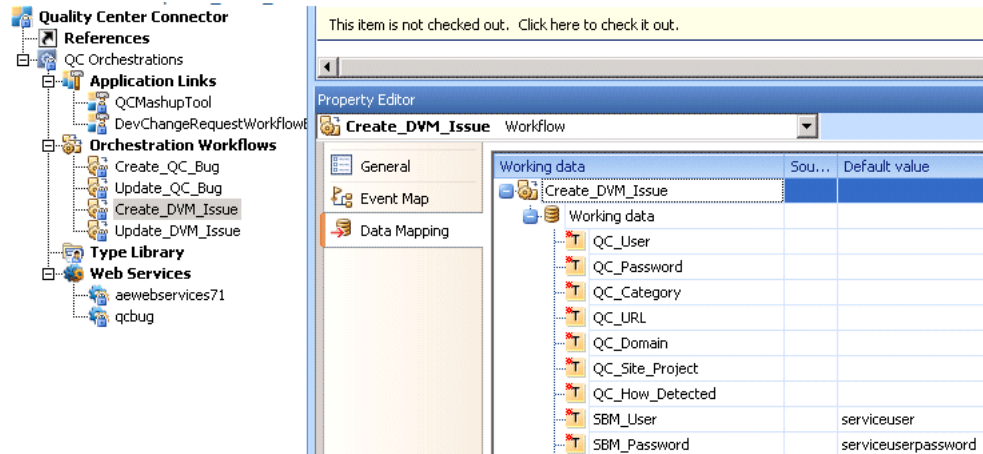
Quality Center Connector
References
QC Orchestrations
Application Links
QCMashupTool
DevChangeRequestWorkflowE
Orchestration Workflows
Create_QC_Bug
Update_QC_Bug
Create_DVM_Issue
Update_DVM_Issue
Type Library
Web Services
aewebservices71
qcbug

This item is not checked out. Click here to check it out.

Property Editor
Create_DVM_Issue Workflow

General
Event Map
Data Mapping

| Working data | Sou... | Default value |
|---|---|---|
| Create_DVM_Issue | | |
| Working data | | |
| QC_User | | |
| QC_Password | | |
| QC_Category | | |
| QC_URL | | |
| QC_Domain | | |
| QC_Site_Project | | |
| QC_How_Detected | | |
| SBM_User | | serviceuser |
| SBM_Password | | serviceuserpassword |